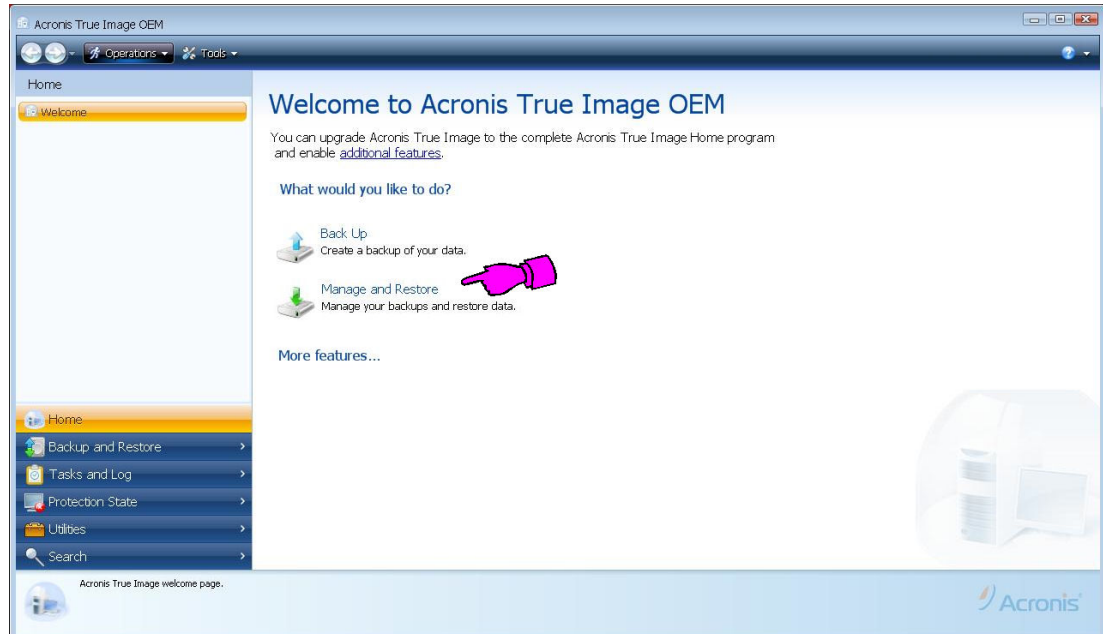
Acronis True Image OEM

Operations Tools

Home

Welcome

Welcome to Acronis True Image OEM

You can upgrade Acronis True Image to the complete Acronis True Image Home program and enable additional features.

What would you like to do?

Back Up
Create a backup of your data.

Manage and Restore
Manage your backups and restore data.

More features...

Home
Backup and Restore
Tasks and Log
Protection State
Utilities
Search

Acronis True Image welcome page.

Acronis